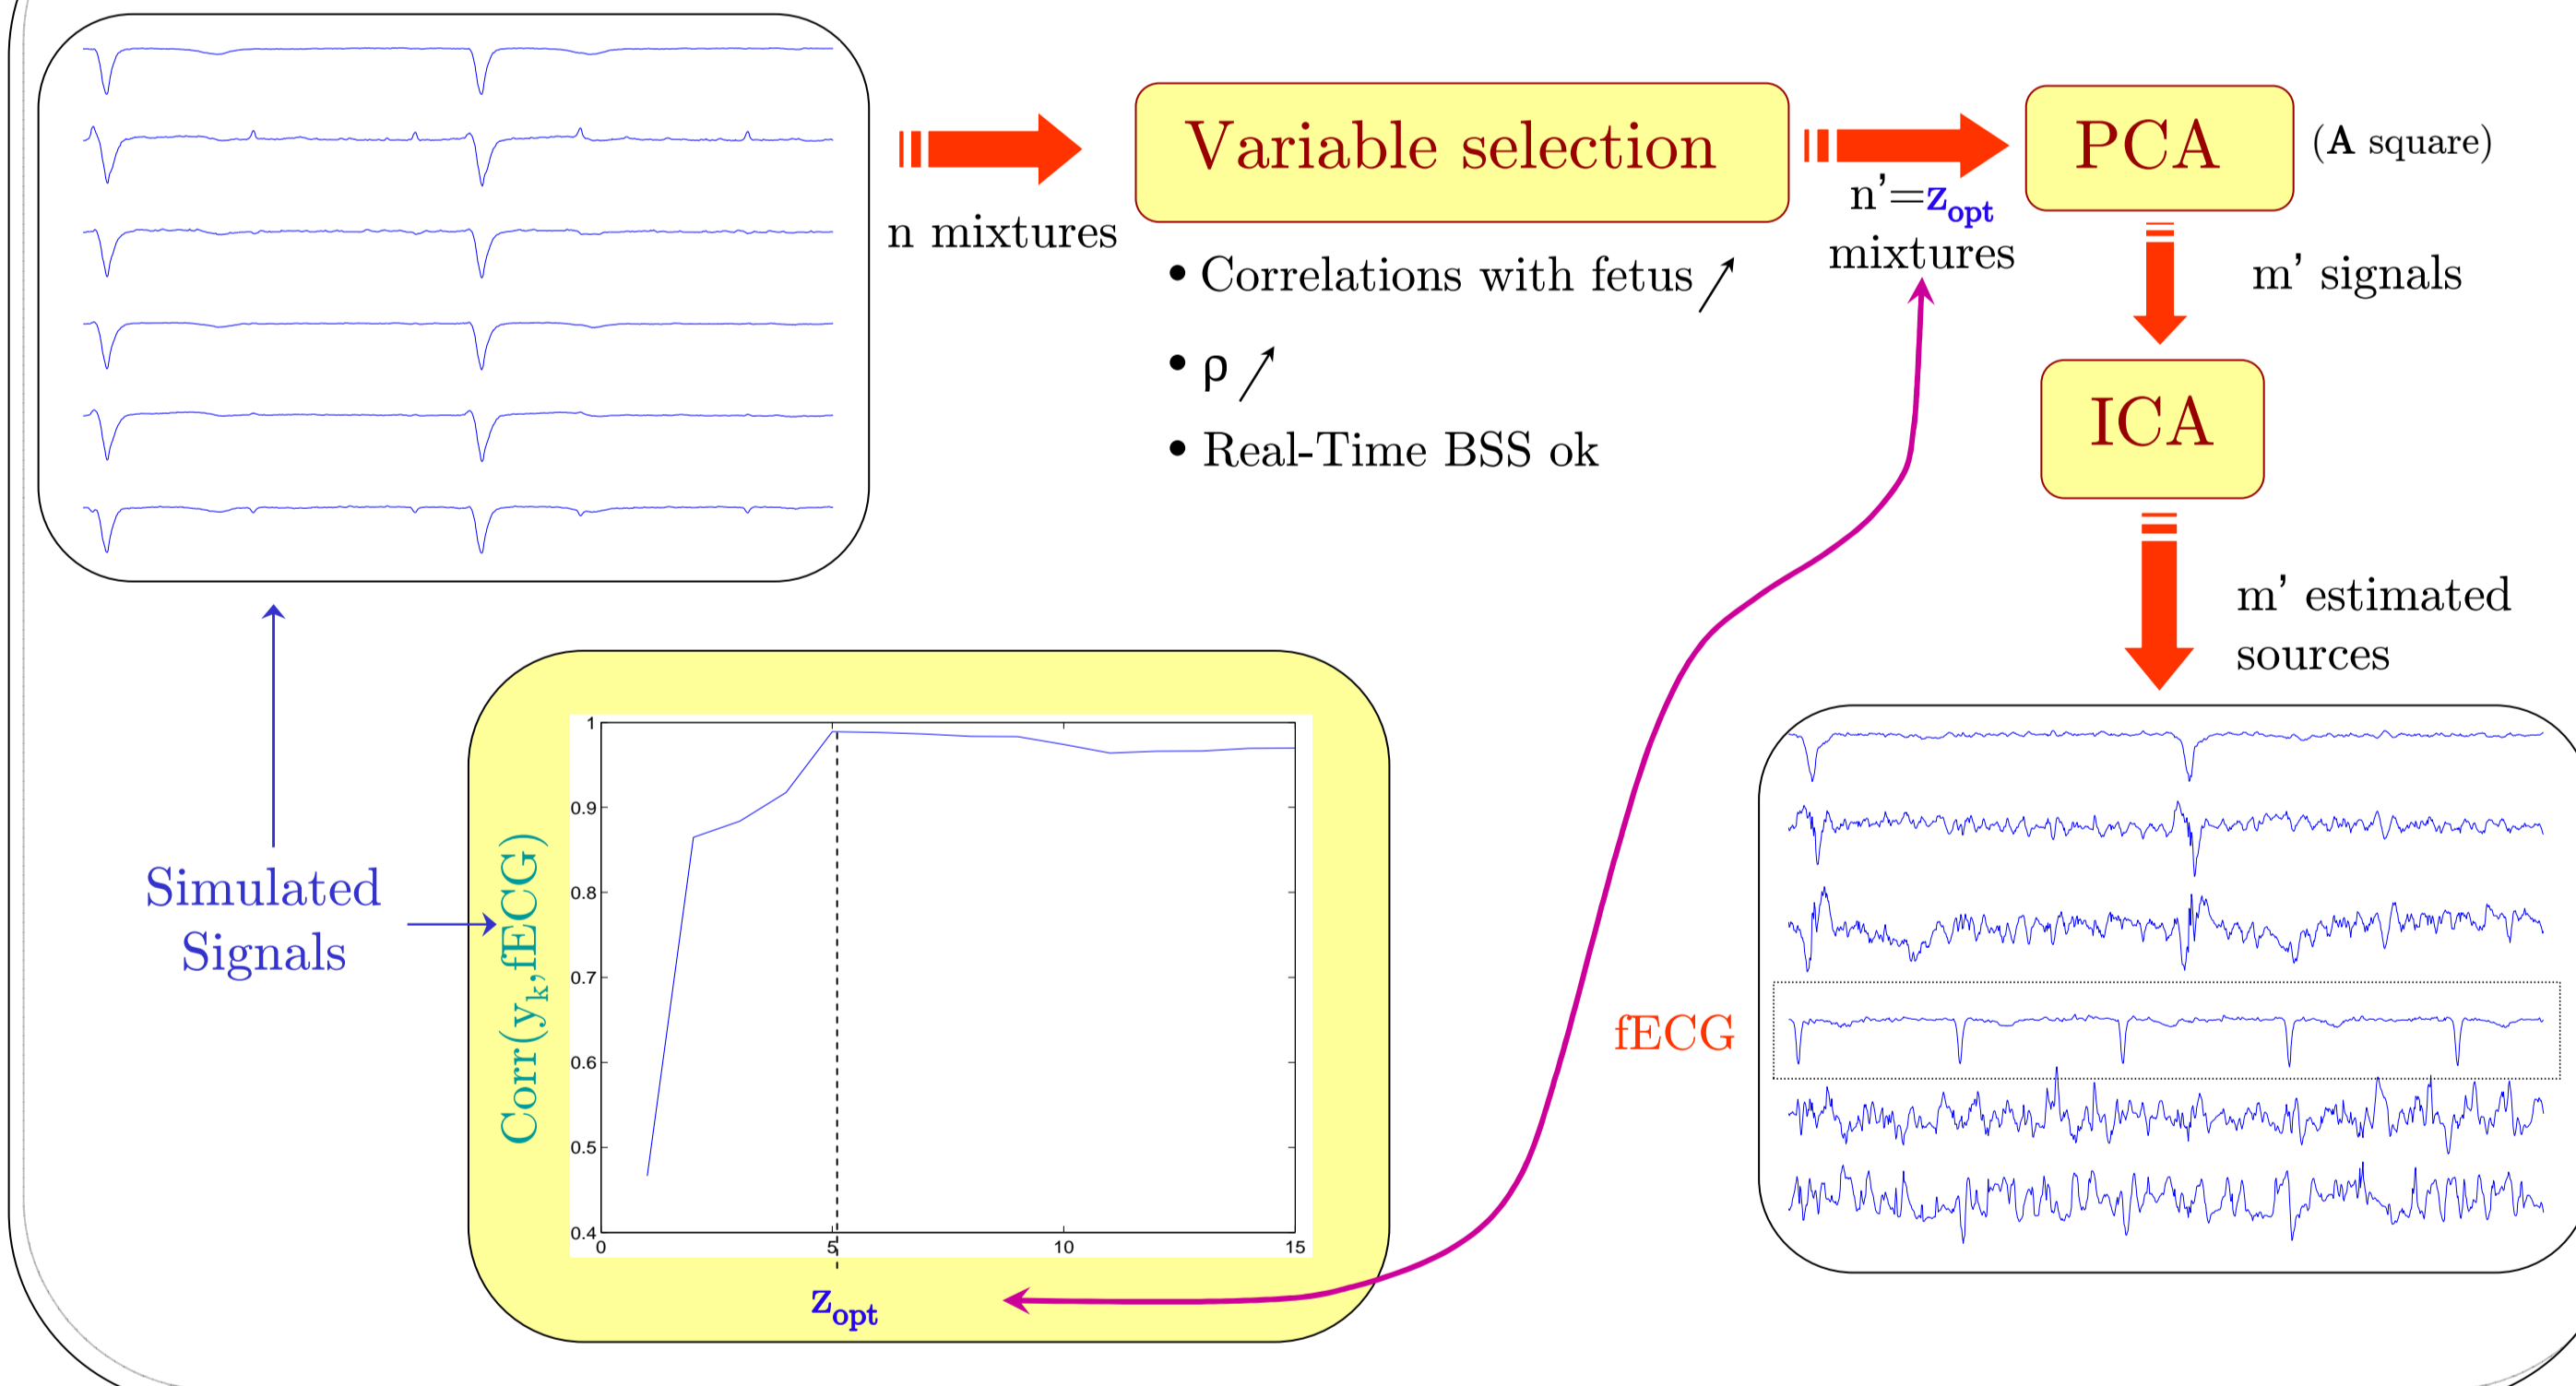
n mixtures

Variable selection

• Correlations with fetus ↗

• ρ ↗

• Real-Time BSS ok

n'=$z_{opt}$ mixtures

PCA

(A square)

m' signals

ICA

m' estimated sources

Simulated Signals

Corr($y_k$,fECG)

1
0.9
0.8
0.7
0.6
0.5
0.4
0
5
10
15

$z_{opt}$

fECG